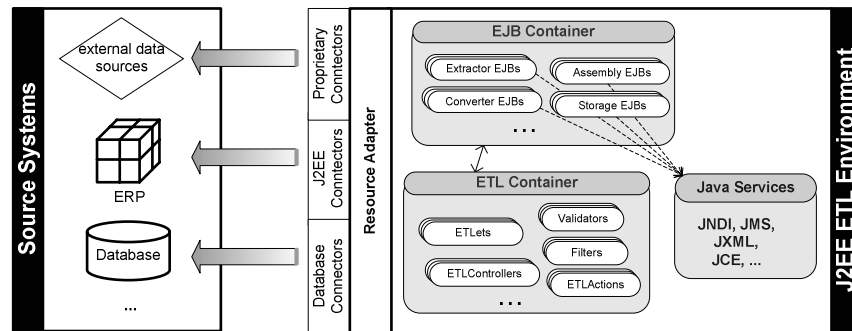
Source Systems

external data sources

ERP

Database

...

Proprietary Connectors

J2EE Connectors

Database Connectors

Resource Adapter

EJB Container

Extractor EJBs

Assembly EJBs

Converter EJBs

Storage EJBs

...

ETL Container

Validators

ETLets

Filters

ETLControllers

ETLActions

...

Java Services

JNDI, JMS, JXML, JCE, ...

J2EE ETL Environment